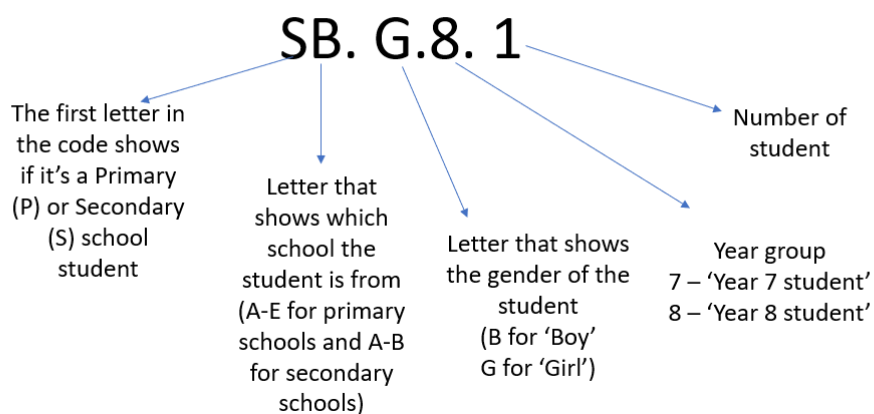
SB. G.8. 1

The first letter in the code shows if it's a Primary (P) or Secondary (S) school student

Letter that shows which school the student is from (A-E for primary schools and A-B for secondary schools)

Letter that shows the gender of the student (B for 'Boy' G for 'Girl')

Year group
7 – 'Year 7 student'
8 – 'Year 8 student'

Number of student